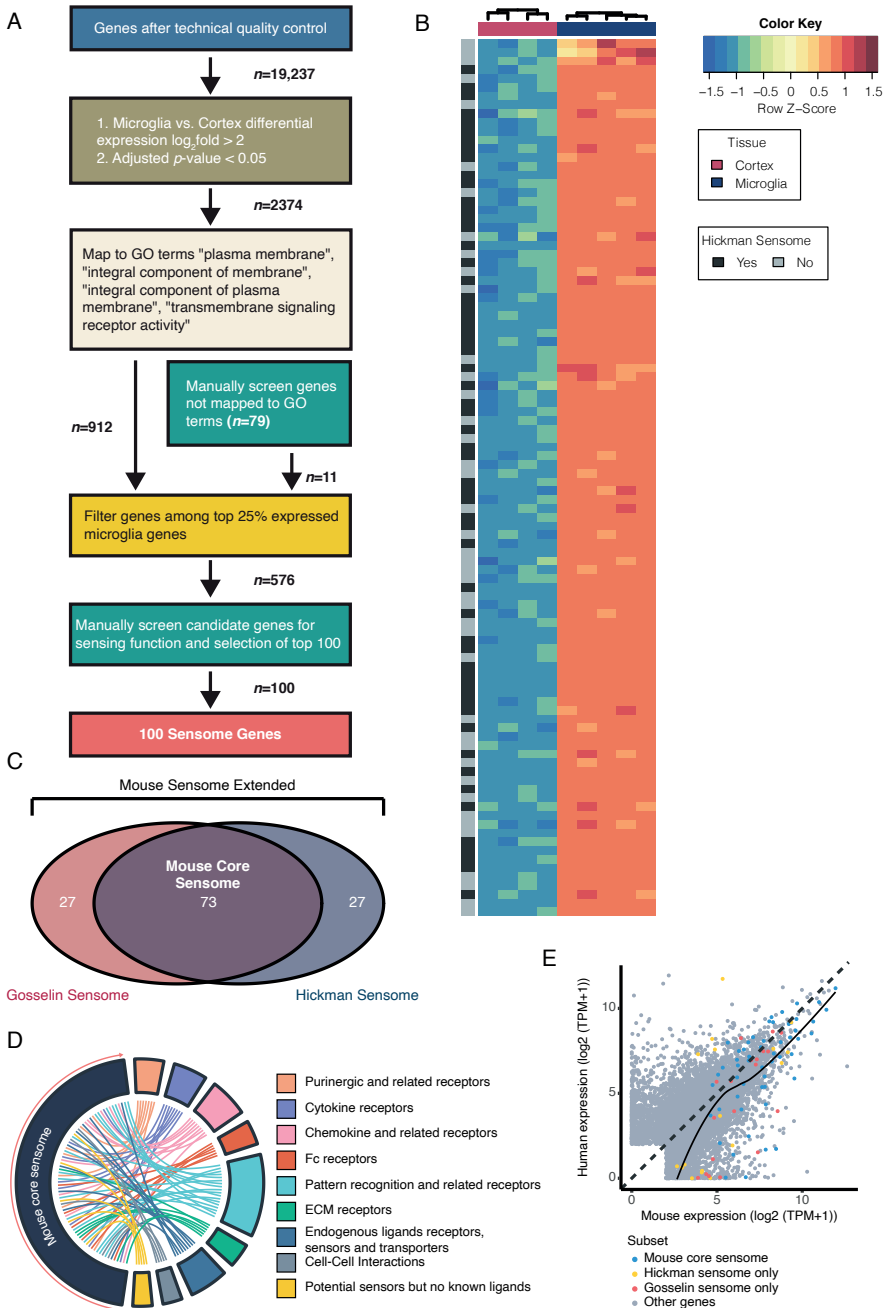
A

Genes after technical quality control

$n$=19,237

1. Microglia vs. Cortex differential expression $\log_2$fold > 2
2. Adjusted $p$-value < 0.05

$n$=2374

Map to GO terms "plasma membrane", "integral component of membrane", "integral component of plasma membrane", "transmembrane signaling receptor activity"

Manually screen genes not mapped to GO terms ($n$=79)

$n$=912

$n$=11

Filter genes among top 25% expressed microglia genes

$n$=576

Manually screen candidate genes for sensing function and selection of top 100

$n$=100

100 Sensome Genes

B

Color Key

−1.5 −1 −0.5 0 0.5 1 1.5
Row Z−Score

Tissue
Cortex
Microglia

Hickman Sensome
Yes No

C

Mouse Sensome Extended

Mouse Core Sensome

27 73 27

Gosselin Sensome

Hickman Sensome

D

Mouse core sensome

Purinergic and related receptors
Cytokine receptors
Chemokine and related receptors
Fc receptors
Pattern recognition and related receptors
ECM receptors
Endogenous ligands receptors, sensors and transporters
Cell-Cell Interactions
Potential sensors but no known ligands

E

Human expression (log2 (TPM+1))

0 5 10

0 5 10

Mouse expression (log2 (TPM+1))

Subset
Mouse core sensome
Hickman sensome only
Gosselin sensome only
Other genes